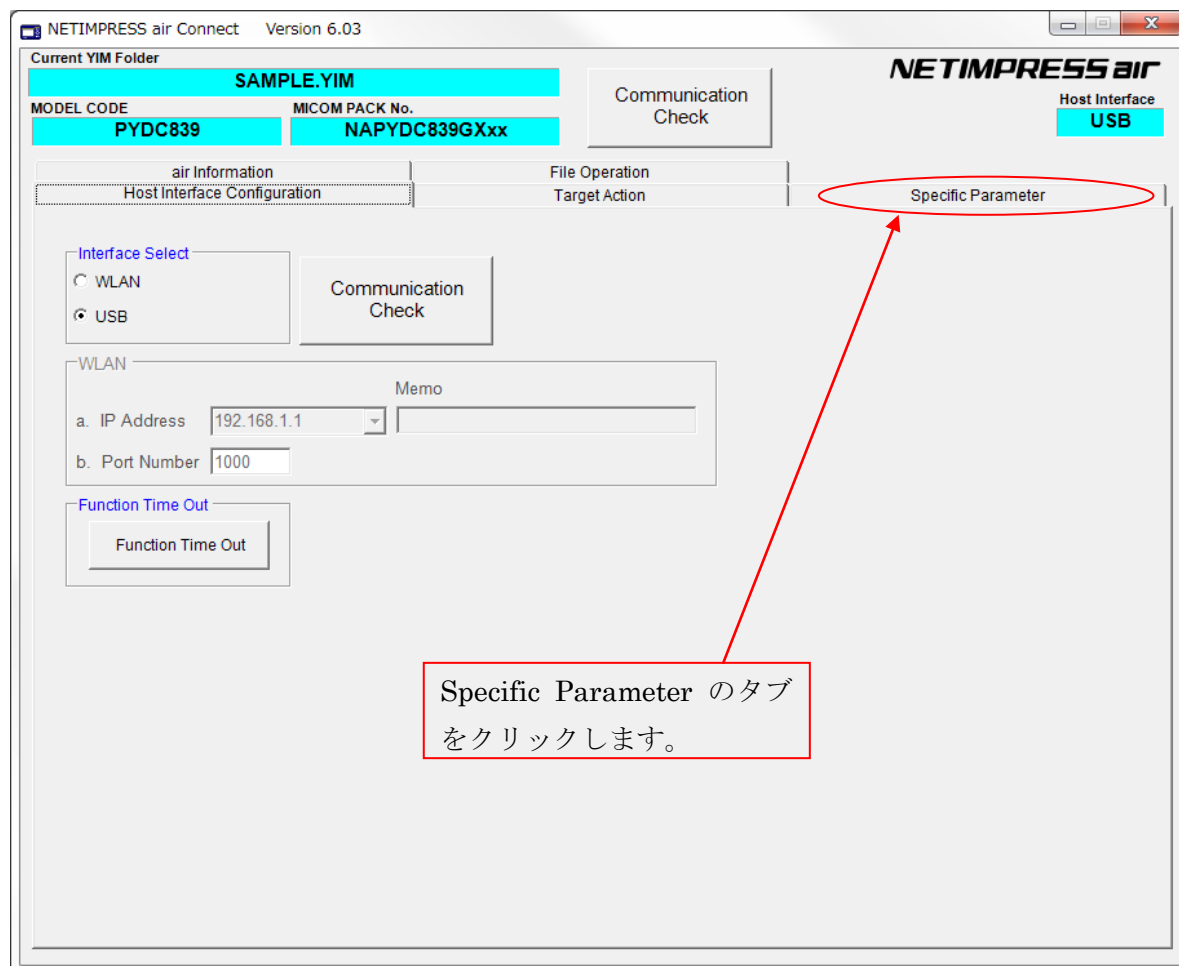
NETIMPRESS air Connect Version 6.03

Current YIM Folder
SAMPLE.YIM
MODEL CODE
PYDC839
MICOM PACK No.
NAPYDC839GXxx

Communication Check

NETIMPRESS air
Host Interface
USB

air Information
File Operation
Host Interface Configuration
Target Action
Specific Parameter

Interface Select
WLAN
USB

Communication Check

WLAN
Memo
a. IP Address 192.168.1.1
b. Port Number 1000

Function Time Out
Function Time Out

Specific Parameter のタブをクリックします。